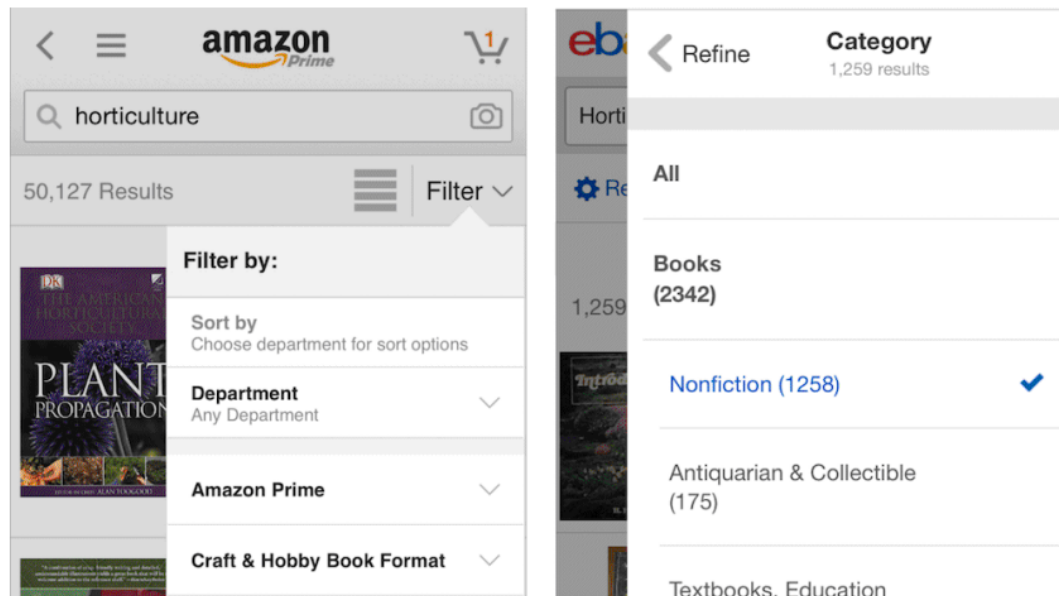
amazon Prime

1

horticulture

50,127 Results

Filter

DK
THE AMERICAN HORTICULTURAL SOCIETY
PLANT PROPAGATION
ALAN TOOGOOD

Filter by:

Sort by
Choose department for sort options

Department
Any Department

Amazon Prime

Craft & Hobby Book Format

eb

Horti

Re

1,259

Introd

Refine

Category
1,259 results

All

Books
(2342)

Nonfiction (1258)

Antiquarian & Collectible
(175)

Textbooks, Education